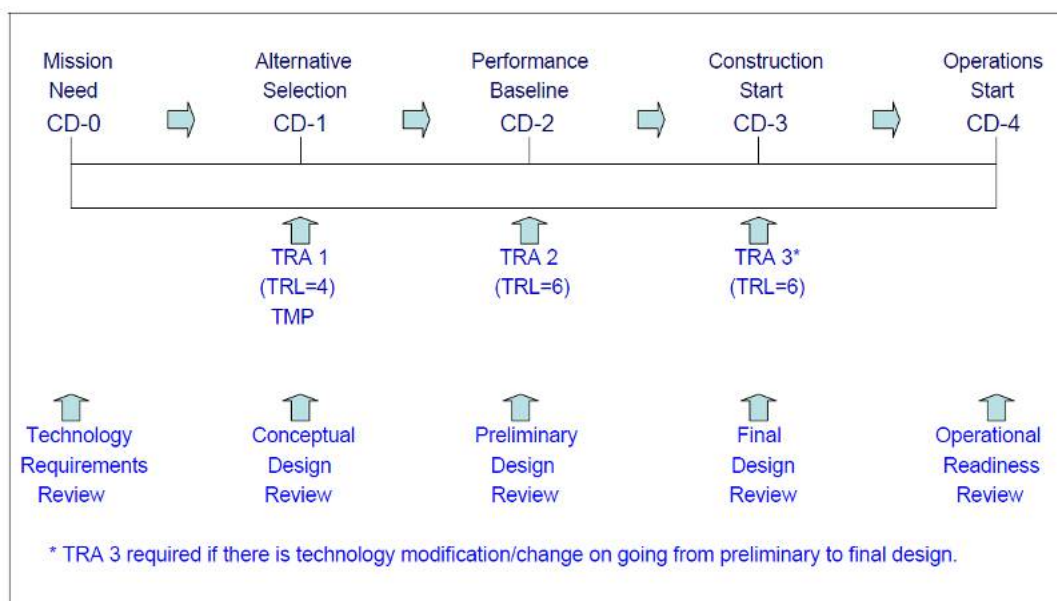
Mission Need CD-0

Alternative Selection CD-1

Performance Baseline CD-2

Construction Start CD-3

Operations Start CD-4

TRA 1 (TRL=4) TMP

TRA 2 (TRL=6)

TRA 3* (TRL=6)

Technology Requirements Review

Conceptual Design Review

Preliminary Design Review

Final Design Review

Operational Readiness Review

* TRA 3 required if there is technology modification/change on going from preliminary to final design.